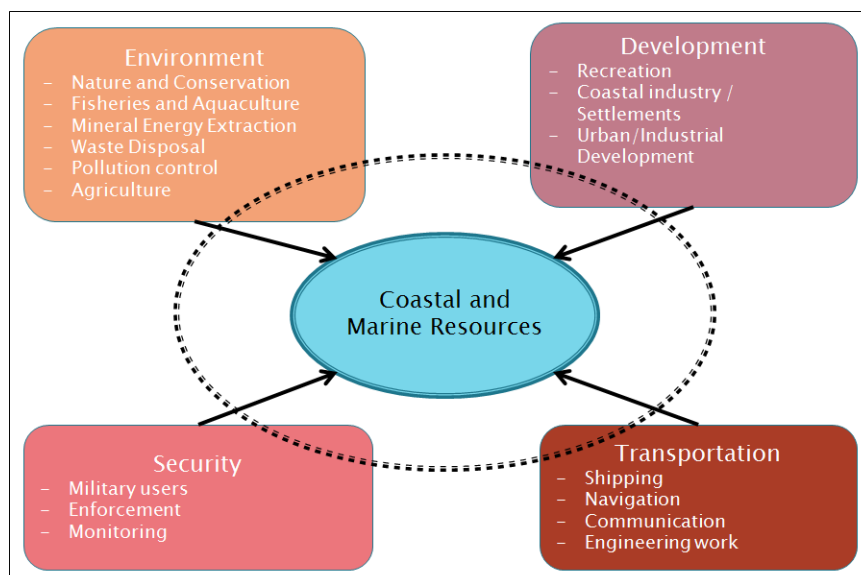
Environment
- Nature and Conservation
- Fisheries and Aquaculture
- Mineral Energy Extraction
- Waste Disposal
- Pollution control
- Agriculture

Development
- Recreation
- Coastal industry / Settlements
- Urban/Industrial Development

Coastal and Marine Resources

Security
- Military users
- Enforcement
- Monitoring

Transportation
- Shipping
- Navigation
- Communication
- Engineering work